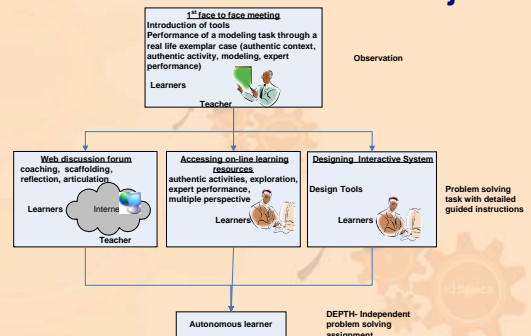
$1^{st}$ face to face meeting
Introduction of tools
Performance of a modeling task through a real life exemplar case (authentic context, authentic activity, modeling, expert performance)

Learners

Teacher

Observation

Web discussion forum
coaching, scaffolding, reflection, articulation

Learners

Internet

Teacher

Accessing on-line learning resources
authentic activities, exploration, expert performance, multiple perspective

Learners

Designing Interactive System

Design Tools

Learners

Problem solving task with detailed guided instructions

Autonomous learner

DEPTH- Independent problem solving assignment